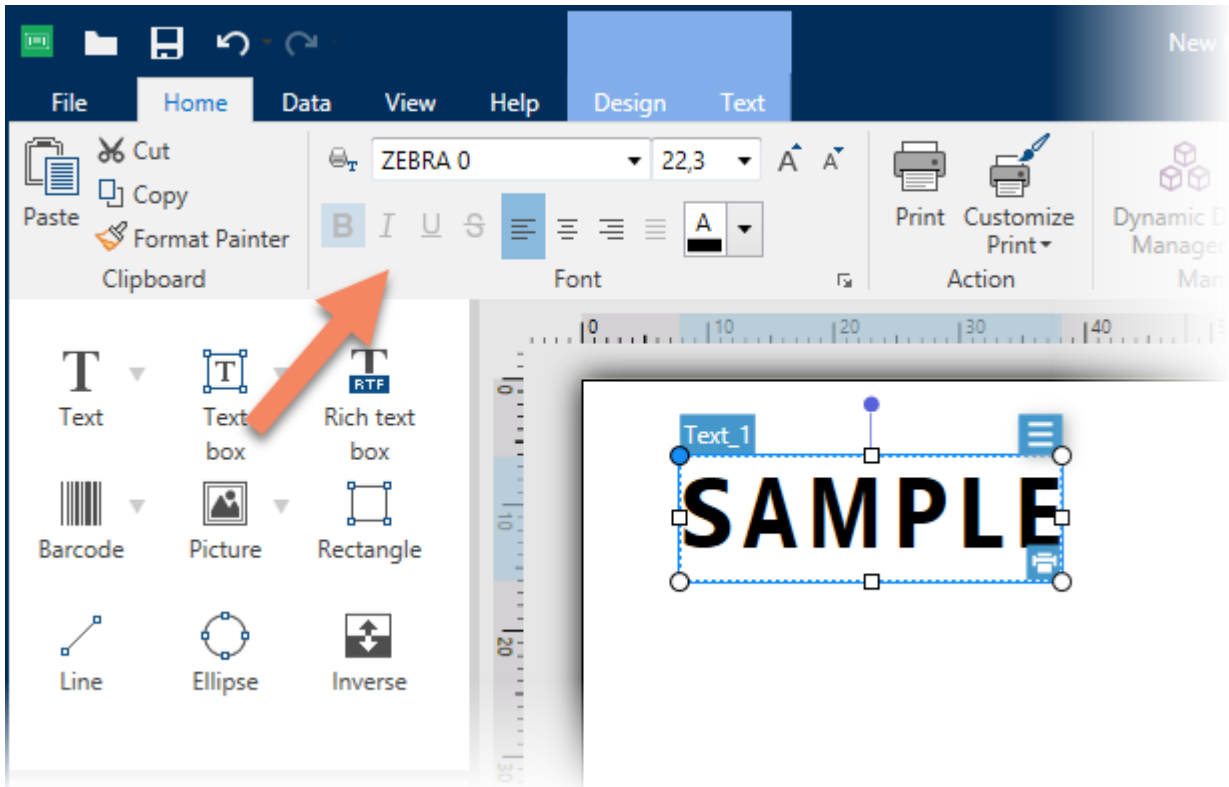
New

File Home Data View Help Design Text

Paste
Cut
Copy
Format Painter
Clipboard

ZEBRA 0
22,3
A A
B I U S
A
Font

Print
Customize Print
Action

Dynamic D
Manager
Man

0 10 20 30 40

0
10
20
30

Text
Text box
Rich text box
RTF
Barcode
Picture
Rectangle
Line
Ellipse
Inverse

Text_1
SAMPLE